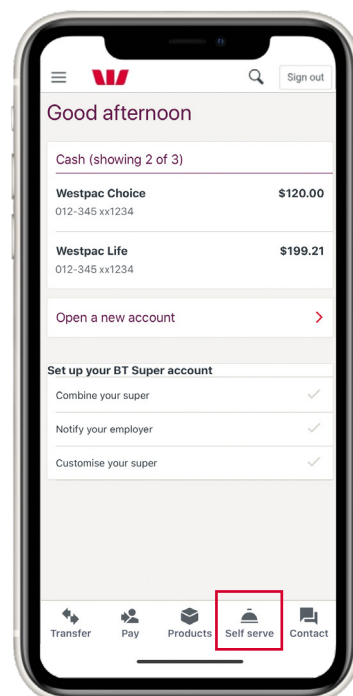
Sign out

Good afternoon

Cash (showing 2 of 3)

Westpac Choice
012-345 xx1234
$120.00

Westpac Life
012-345 xx1234
$199.21

Open a new account

Set up your BT Super account

Combine your super

Notify your employer

Customise your super

Transfer
Pay
Products
Self serve
Contact